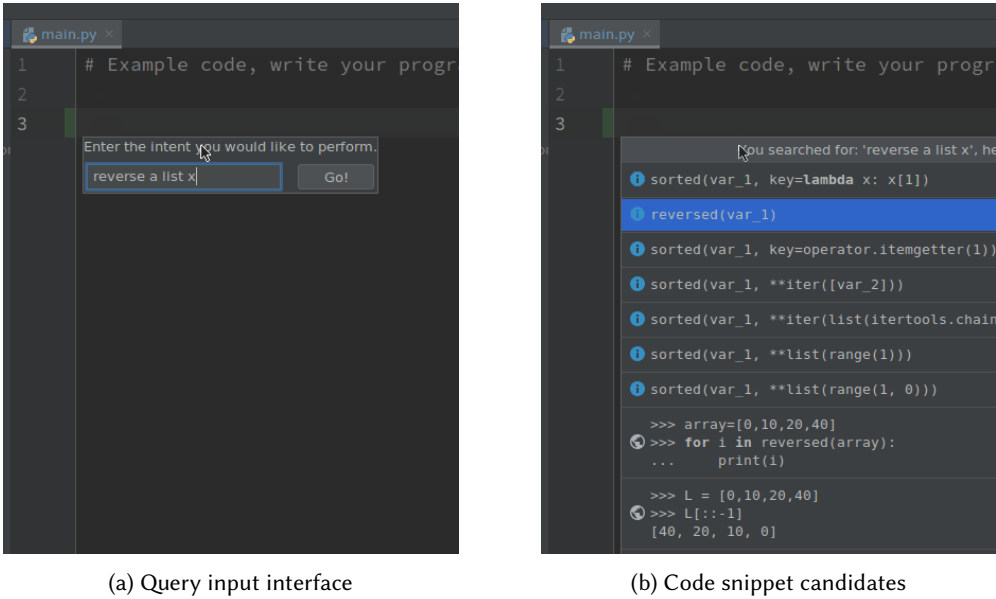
main.py ×

1 # Example code, write your progr
2
3

Enter the intent you would like to perform.

reverse a list x

Go!

(a) Query input interface

main.py ×

1 # Example code, write your progr
2
3

You searched for: 'reverse a list x', he

sorted(var_1, key=lambda x: x[1])

reversed(var_1)

sorted(var_1, key=operator.itemgetter(1))

sorted(var_1, **iter([var_2]))

sorted(var_1, **iter(list(itertools.chain

sorted(var_1, **list(range(1)))

sorted(var_1, **list(range(1, 0)))

>>> array=[0,10,20,40]
>>> for i in reversed(array):
...     print(i)

>>> L = [0,10,20,40]
>>> L[::-1]
[40, 20, 10, 0]

(b) Code snippet candidates